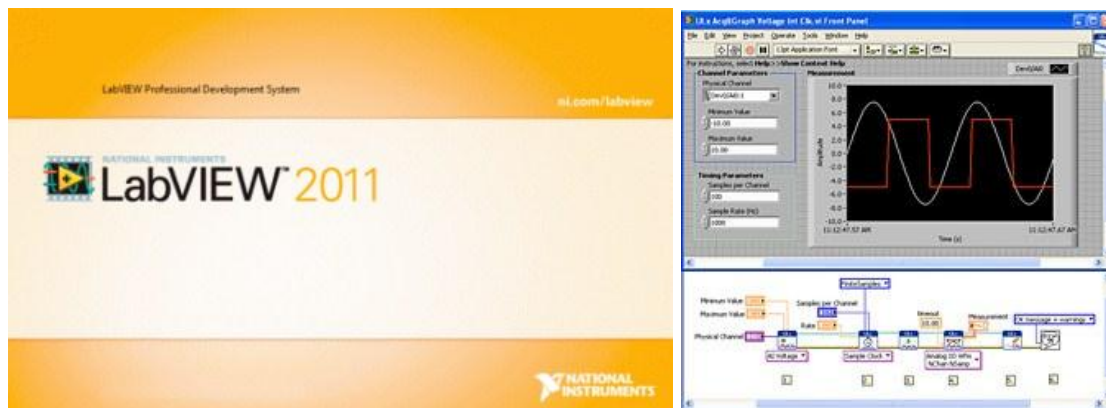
LabVIEW Professional Development System

ni.com/labview

NATIONAL INSTRUMENTS

LabVIEW 2011

NATIONAL INSTRUMENTS

Cont Acq&Graph Voltage Int Clk.vi Front Panel

File Edit View Project Operate Tools Window Help

13pt Application Font

For instructions, select Help >> Show Context Help

Channel Parameters

Physical Channel

Dev1/ai0

Minimum Value

-10.00

Maximum Value

10.00

Timing Parameters

Samples per Channel

500

Sample Rate (Hz)

1000

Measurement

Dev1/ai0

10.0
8.0
6.0
4.0
2.0
0.0
-2.0
-4.0
-6.0
-8.0
-10.0

Amplitude

11:12:47.57 AM

Time (s)

11:12:47.47 AM

Minimum Value

Maximum Value

Samples per Channel

Rate

Physical Channel

FiniteSamples

timeout

10.00

Measurement

AI Voltage

Sample Clock

Analog 1D Wfm NChan NSamp